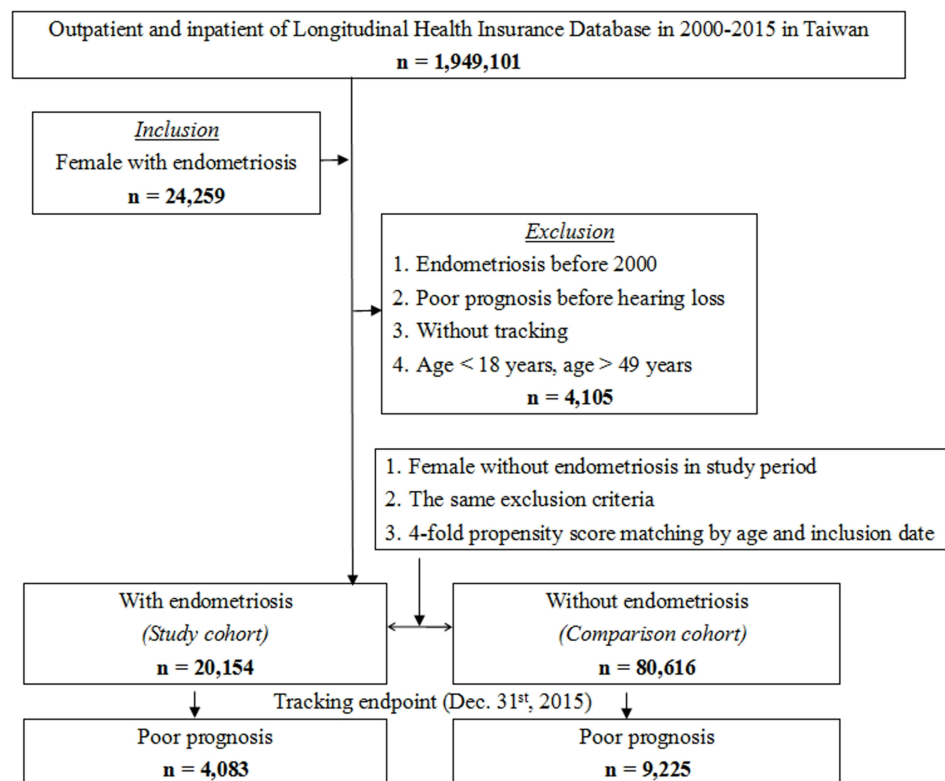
Outpatient and inpatient of Longitudinal Health Insurance Database in 2000-2015 in Taiwan
**n = 1,949,101**

*Inclusion*
Female with endometriosis
**n = 24,259**

*Exclusion*
1. Endometriosis before 2000
2. Poor prognosis before hearing loss
3. Without tracking
4. Age < 18 years, age > 49 years
**n = 4,105**

1. Female without endometriosis in study period
2. The same exclusion criteria
3. 4-fold propensity score matching by age and inclusion date

With endometriosis
*(Study cohort)*
**n = 20,154**

Without endometriosis
*(Comparison cohort)*
**n = 80,616**

Tracking endpoint (Dec. 31$^{st}$, 2015)

Poor prognosis
**n = 4,083**

Poor prognosis
**n = 9,225**